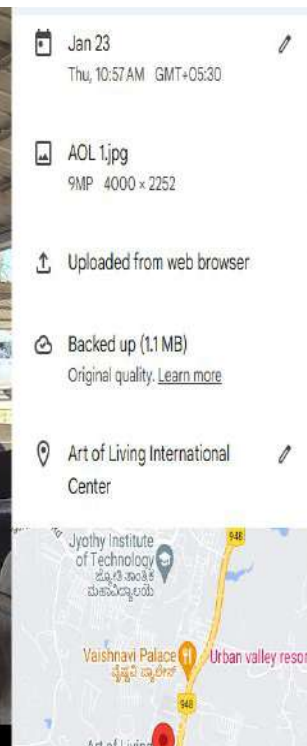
Jan 23
Thu, 10:57 AM GMT+05:30

AOL 1.jpg
9MP 4000 × 2252

Uploaded from web browser

Backed up (1.1 MB)
Original quality. Learn more

Art of Living International Center

948

Jyothy Institute of Technology
ಜ್ಯೋತಿ ತಾಂತ್ರಿಕ ಮಹಾವಿದ್ಯಾಲಯ

Vaishnavi Palace
ವೈಷ್ಣವಿ ಪ್ಯಾಲೇಸ್

Urban valley resor

948

Art of Living